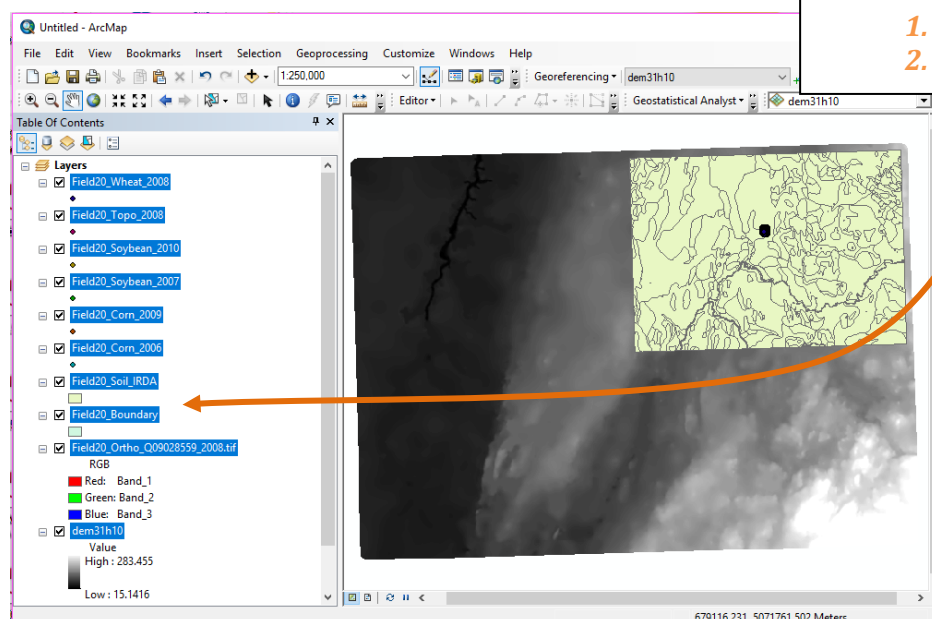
Untitled - ArcMap

File Edit View Bookmarks Insert Selection Geoprocessing Customize Windows Help

1:250,000

Georeferencing ▾ dem31h10

Editor ▾

Geostatistical Analyst ▾ dem31h10

1.
2.

Table Of Contents

Layers
Field20_Wheat_2008
Field20_Topo_2008
Field20_Soybean_2010
Field20_Soybean_2007
Field20_Corn_2009
Field20_Corn_2006
Field20_Soil_IRDA
Field20_Boundary
Field20_Ortho_Q09028559_2008.tif
RGB
Red: Band_1
Green: Band_2
Blue: Band_3
dem31h10
Value
High : 283.455
Low : 15.1416

679116.231 5071761.502 Meters